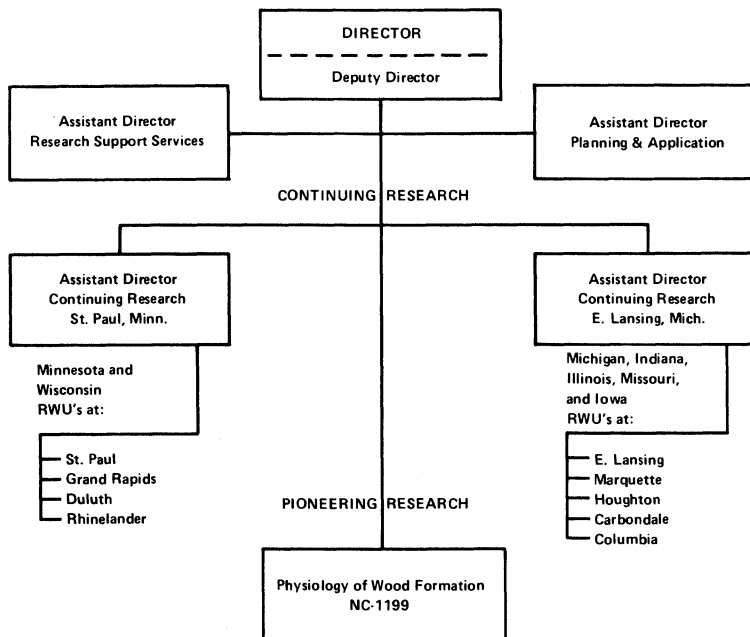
DIRECTOR

Deputy Director

Assistant Director
Research Support Services

Assistant Director
Planning & Application

CONTINUING RESEARCH

Assistant Director
Continuing Research
St. Paul, Minn.

Minnesota and Wisconsin RWU's at:

St. Paul
Grand Rapids
Duluth
Rhinelander

Assistant Director
Continuing Research
E. Lansing, Mich.

Michigan, Indiana, Illinois, Missouri, and Iowa RWU's at:

E. Lansing
Marquette
Houghton
Carbondale
Columbia

PIONEERING RESEARCH

Physiology of Wood Formation
NC-1199